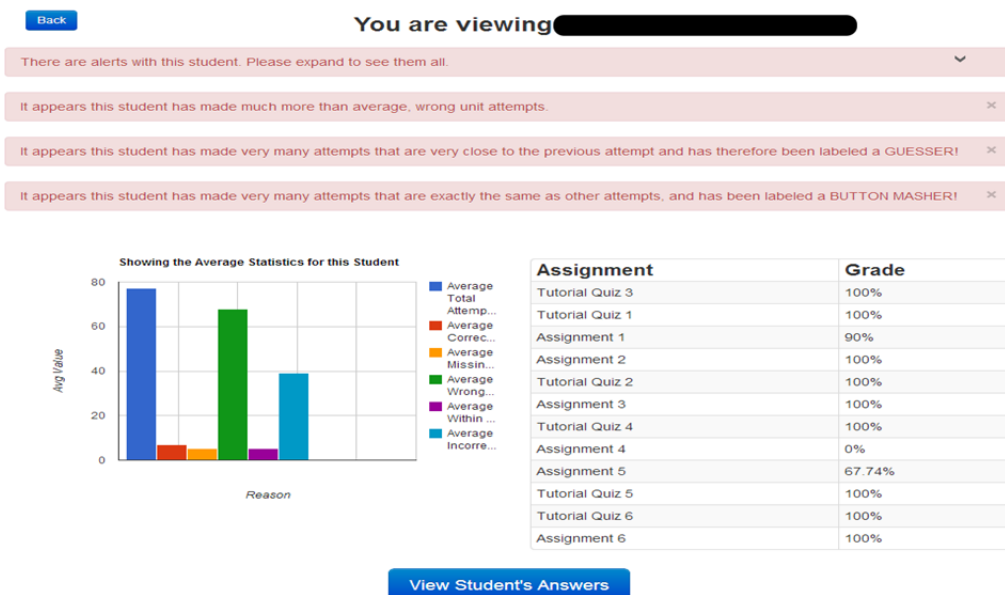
Back

You are viewing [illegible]

There are alerts with this student. Please expand to see them all.

It appears this student has made much more than average, wrong unit attempts. ×

It appears this student has made very many attempts that are very close to the previous attempt and has therefore been labeled a GUESSER! ×

It appears this student has made very many attempts that are exactly the same as other attempts, and has been labeled a BUTTON MASHER! ×

Showing the Average Statistics for this Student

80
60
40
20
0

Avg Value

Reason

Average Total Attemp...
Average Correc...
Average Missin...
Average Wrong...
Average Within ...
Average Incorre...

| Assignment | Grade |
|---|---|
| Tutorial Quiz 3 | 100% |
| Tutorial Quiz 1 | 100% |
| Assignment 1 | 90% |
| Assignment 2 | 100% |
| Tutorial Quiz 2 | 100% |
| Assignment 3 | 100% |
| Tutorial Quiz 4 | 100% |
| Assignment 4 | 0% |
| Assignment 5 | 67.74% |
| Tutorial Quiz 5 | 100% |
| Tutorial Quiz 6 | 100% |
| Assignment 6 | 100% |

View Student's Answers